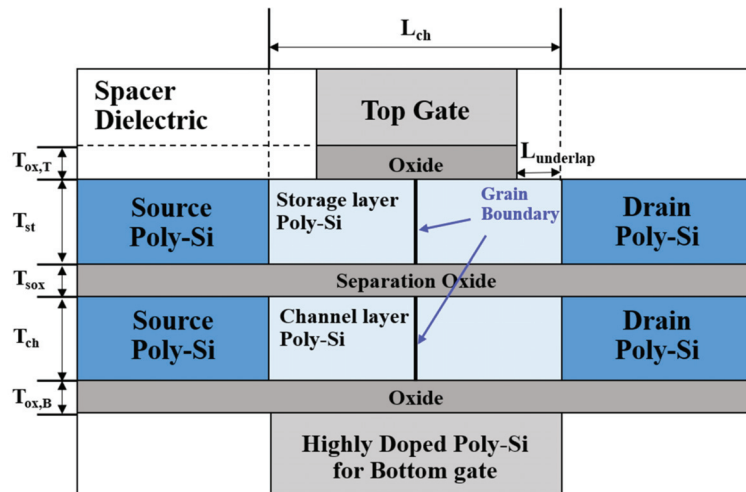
$L_{ch}$

Spacer Dielectric

Top Gate

$T_{ox,T}$

Oxide

$L_{underlap}$

$T_{st}$

Source Poly-Si

Storage layer Poly-Si

Grain Boundary

Drain Poly-Si

$T_{sox}$

Separation Oxide

$T_{ch}$

Source Poly-Si

Channel layer Poly-Si

Drain Poly-Si

$T_{ox,B}$

Oxide

Highly Doped Poly-Si for Bottom gate